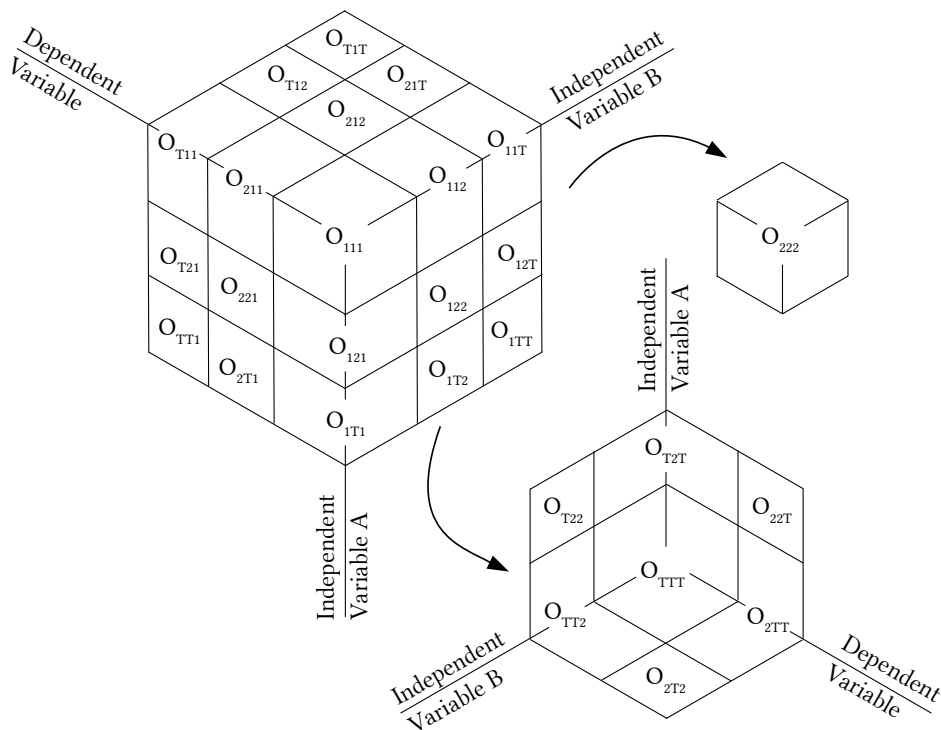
Dependent
Variable

$O_{T1T}$
$O_{T12}$
$O_{21T}$
$O_{212}$

Independent
Variable B

$O_{T11}$
$O_{11T}$
$O_{211}$
$O_{112}$
$O_{111}$

$O_{222}$

$O_{T21}$
$O_{12T}$
$O_{221}$
$O_{122}$
$O_{TT1}$
$O_{1TT}$
$O_{121}$
$O_{2T1}$
$O_{1T2}$
$O_{1T1}$

Independent
Variable A

Independent
Variable A

$O_{T2T}$
$O_{T22}$
$O_{22T}$
$O_{TTT}$
$O_{TT2}$
$O_{2TT}$
$O_{2T2}$

Independent
Variable B

Dependent
Variable